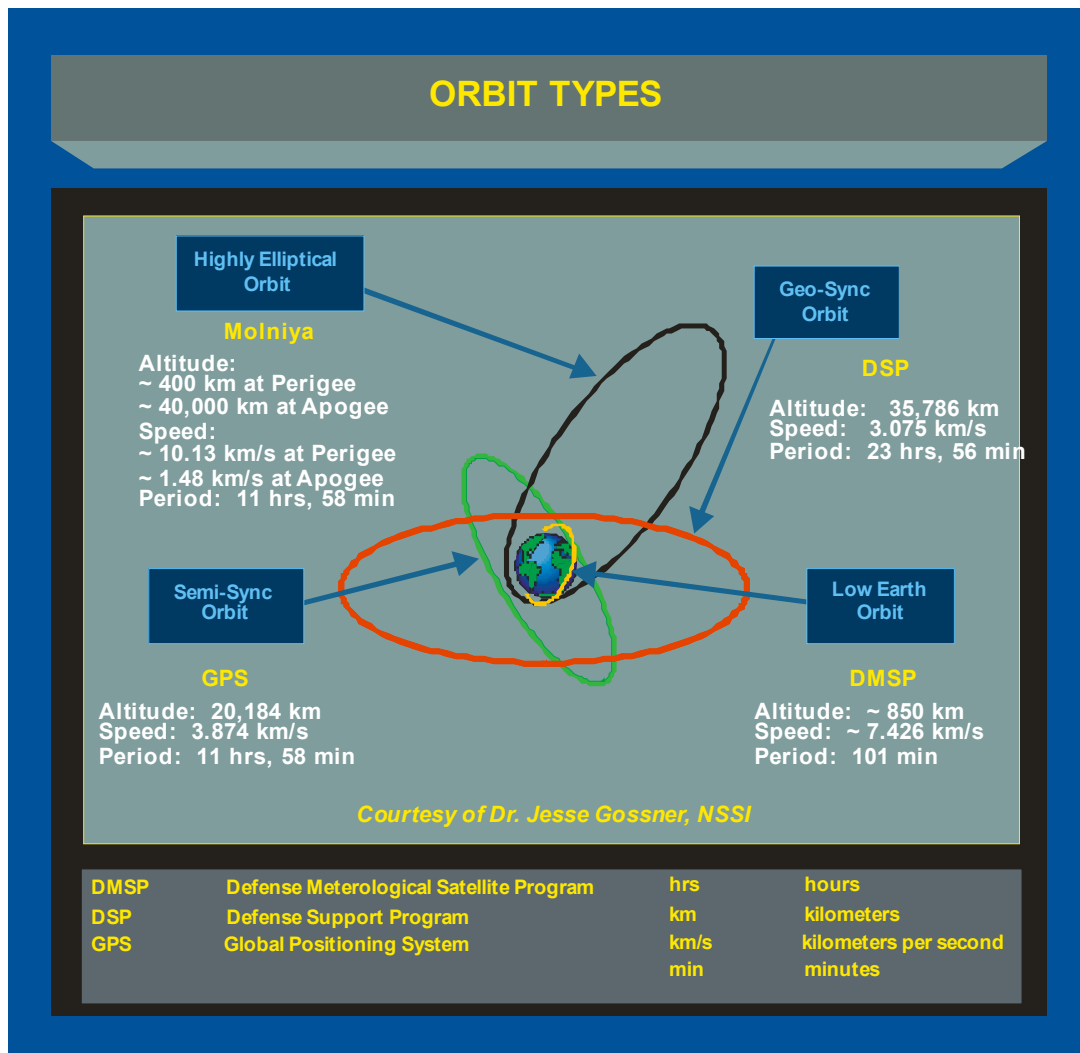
ORBIT TYPES

Highly Elliptical Orbit

Molniya

Altitude:
~ 400 km at Perigee
~ 40,000 km at Apogee
Speed:
~ 10.13 km/s at Perigee
~ 1.48 km/s at Apogee
Period: 11 hrs, 58 min

Geo-Sync Orbit

DSP

Altitude: 35,786 km
Speed: 3.075 km/s
Period: 23 hrs, 56 min

Semi-Sync Orbit

GPS

Altitude: 20,184 km
Speed: 3.874 km/s
Period: 11 hrs, 58 min

Low Earth Orbit

DMSP

Altitude: ~ 850 km
Speed: ~ 7.426 km/s
Period: 101 min

Courtesy of Dr. Jesse Gossner, NSSI

| | | | |
|---|---|---|---|
| DMSP | Defense Meterological Satellite Program | hrs | hours |
| DSP | Defense Support Program | km | kilometers |
| GPS | Global Positioning System | km/s | kilometers per second |
| | | min | minutes |